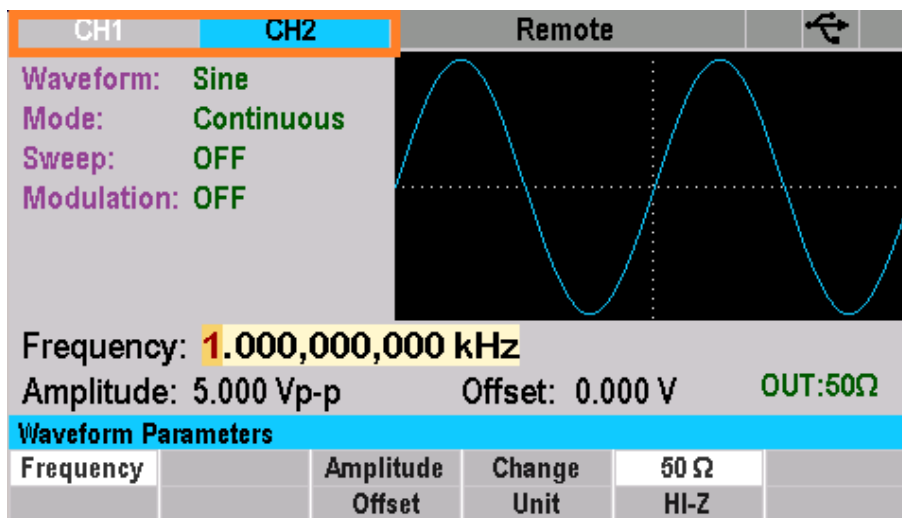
CH1 CH2 Remote

Waveform: Sine
Mode: Continuous
Sweep: OFF
Modulation: OFF

Frequency: 1.000,000,000 kHz
Amplitude: 5.000 Vp-p Offset: 0.000 V OUT:50Ω

Waveform Parameters

Frequency | Amplitude Offset | Change Unit | 50 Ω HI-Z